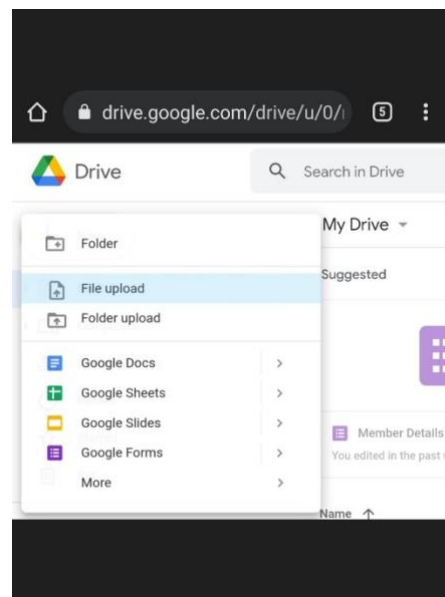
drive.google.com/drive/u/0/

5

Drive

Search in Drive

Folder

File upload

Folder upload

Google Docs >

Google Sheets >

Google Slides >

Google Forms >

More >

My Drive

Suggested

Member Details

You edited in the past

Name ↑